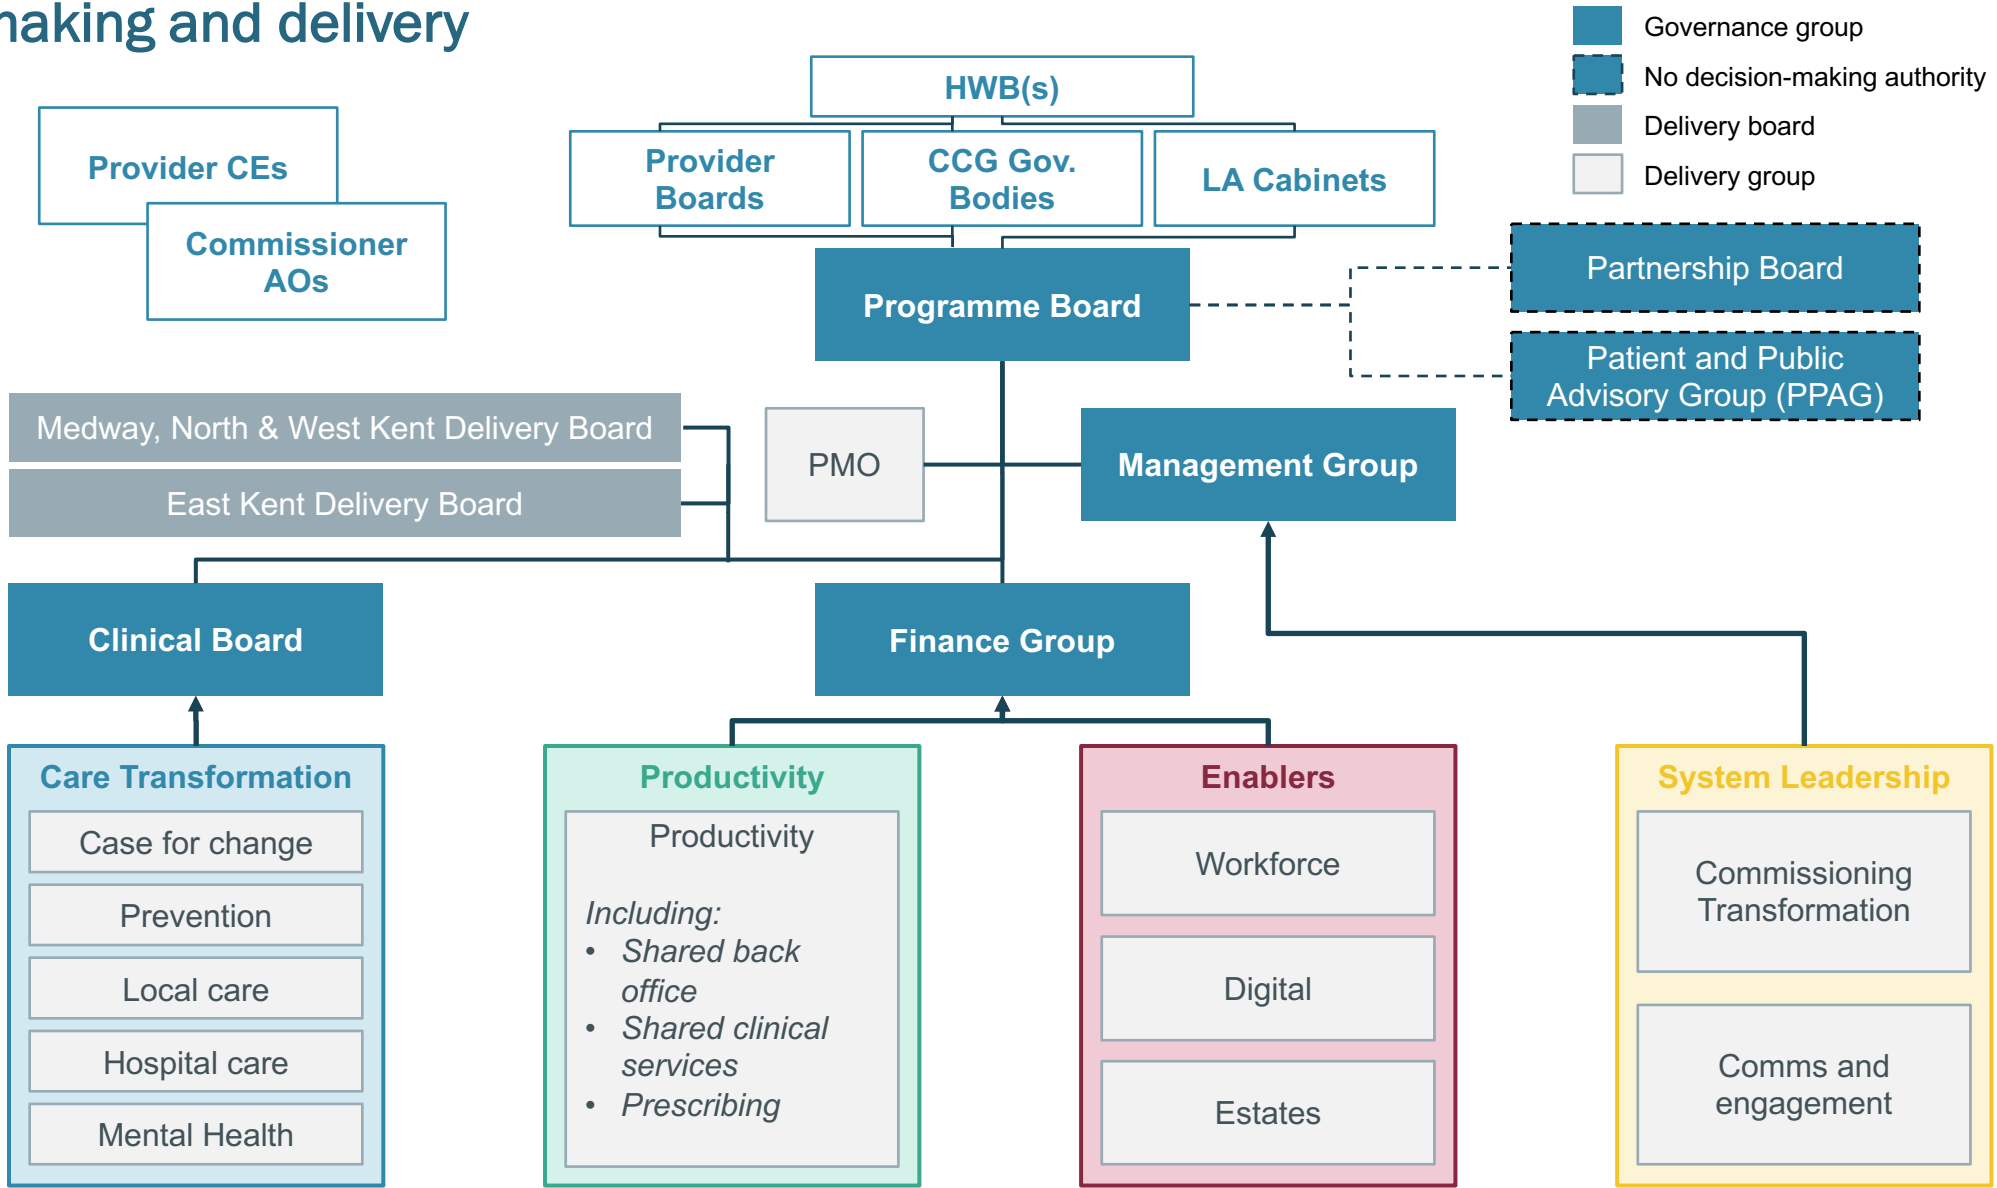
naking and delivery

Governance group
No decision-making authority
Delivery board
Delivery group

Provider CEs
Commissioner AOs

HWB(s)
Provider Boards
CCG Gov. Bodies
LA Cabinets

Programme Board

Partnership Board
Patient and Public Advisory Group (PPAG)

Medway, North & West Kent Delivery Board
East Kent Delivery Board

PMO

Management Group

Clinical Board

Finance Group

Care Transformation
Case for change
Prevention
Local care
Hospital care
Mental Health

Productivity
Productivity

*Including:*
- *Shared back office*
- *Shared clinical services*
- *Prescribing*

Enablers
Workforce
Digital
Estates

System Leadership
Commissioning Transformation
Comms and engagement